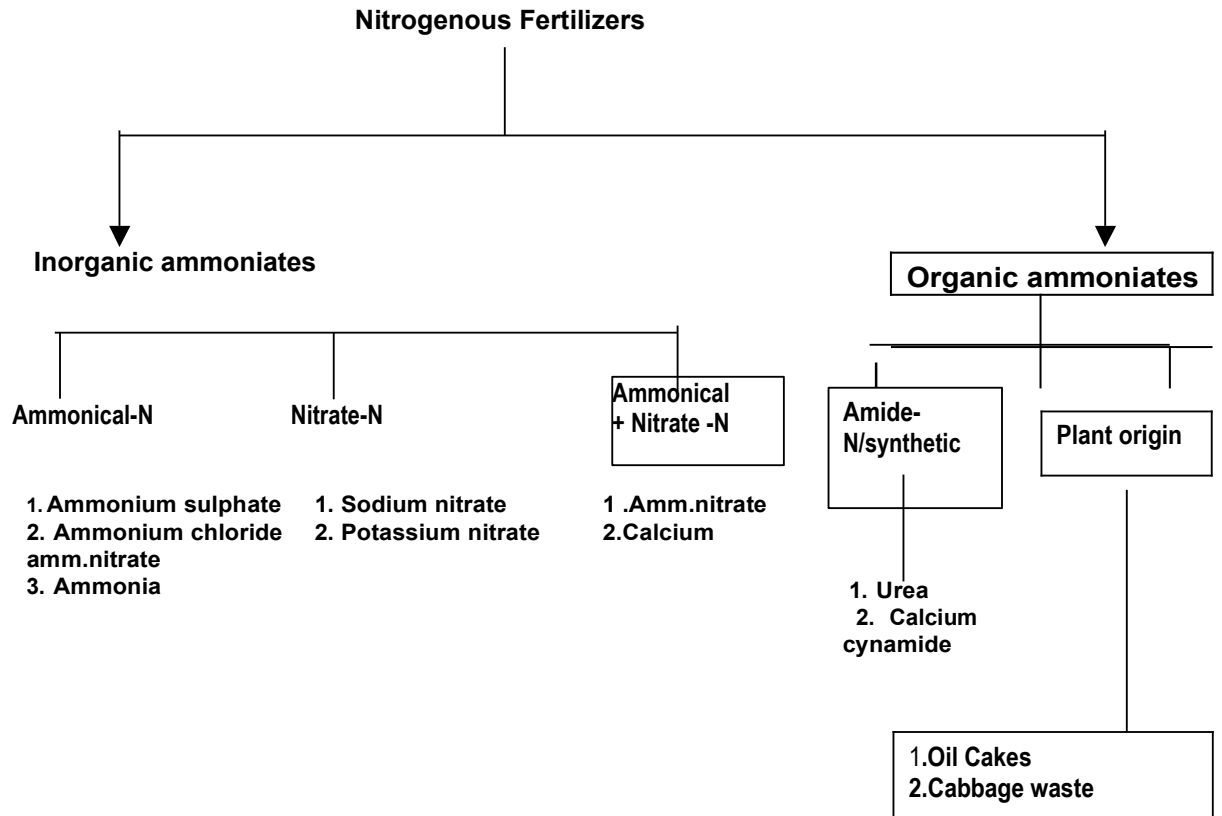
Nitrogenous Fertilizers

Inorganic ammoniates

Organic ammoniates

Ammonical-N

Nitrate-N

Ammonical + Nitrate -N

Amide-N/synthetic

Plant origin

1. Ammonium sulphate
2. Ammonium chloride
amm.nitrate
3. Ammonia

1. Sodium nitrate
2. Potassium nitrate

1 .Amm.nitrate
2.Calcium

1. Urea
2. Calcium cynamide

1.Oil Cakes
2.Cabbage waste